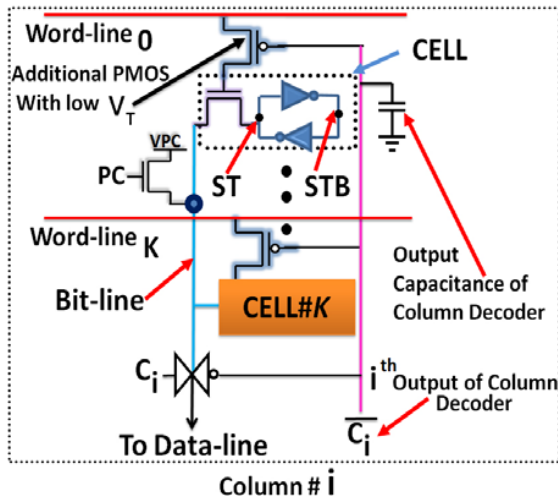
Word-line 0

CELL

Additional PMOS With low $V_T$

VPC

PC

ST

STB

Word-line K

Output Capacitance of Column Decoder

Bit-line

CELL#K

$C_i$

$i^{th}$ Output of Column Decoder

To Data-line

$\overline{C_i}$

Column # i